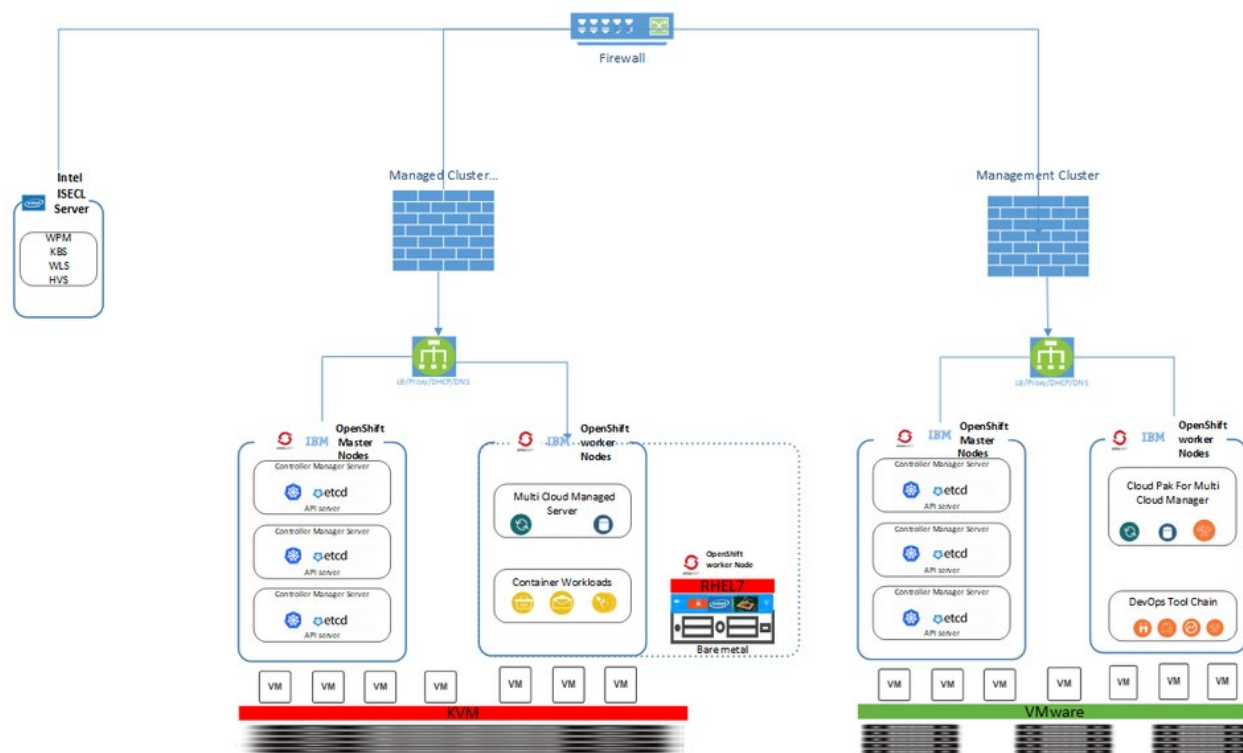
Firewall

Intel ISECL Server

WPM
KBS
WLS
HVS

Managed Cluster...

Management Cluster

LB/Proxy/DHCP/DNS

LB/Proxy/DHCP/DNS

IBM OpenShift Master Nodes

Controller Manager Server
etcd
API server

Controller Manager Server
etcd
API server

Controller Manager Server
etcd
API server

IBM OpenShift worker Nodes

Multi Cloud Managed Server

Container Workloads

OpenShift worker Node
RHEL7
Bare metal

IBM OpenShift Master Nodes

Controller Manager Server
etcd
API server

Controller Manager Server
etcd
API server

Controller Manager Server
etcd
API server

IBM OpenShift worker Nodes

Cloud Pak For Multi Cloud Manager

DevOps Tool Chain

VM VM VM VM VM VM VM

KVM

VM VM VM VM VM VM VM

VMware